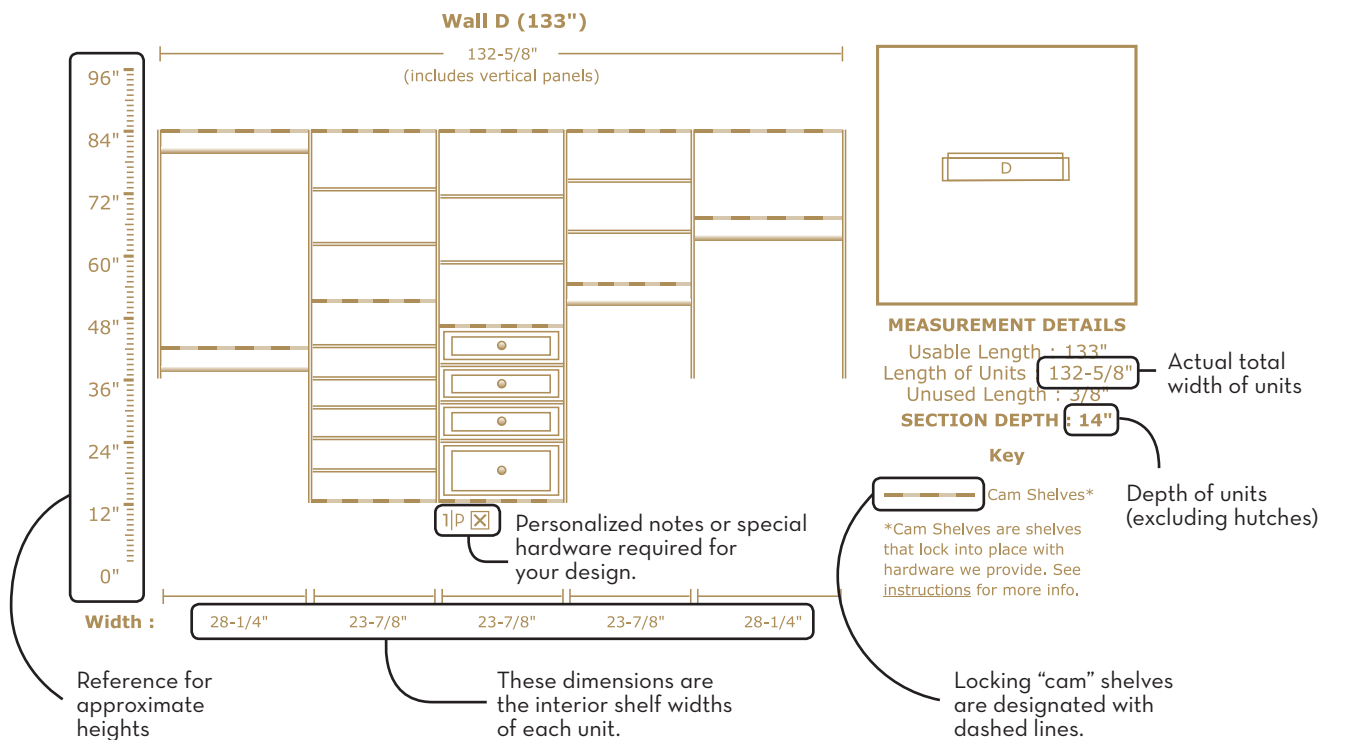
Wall D (133")

132-5/8"
(includes vertical panels)

96"
84"
72"
60"
48"
36"
24"
12"
0"

D

MEASUREMENT DETAILS
Usable Length : 133"
Length of Units : 132-5/8"
Unused Length : 3/8"
SECTION DEPTH : 14"

Actual total width of units

Depth of units (excluding hutches)

Key

Cam Shelves*

*Cam Shelves are shelves that lock into place with hardware we provide. See instructions for more info.

1|P ☒

Personalized notes or special hardware required for your design.

Width : 28-1/4" 23-7/8" 23-7/8" 23-7/8" 28-1/4"

Reference for approximate heights

These dimensions are the interior shelf widths of each unit.

Locking “cam” shelves are designated with dashed lines.